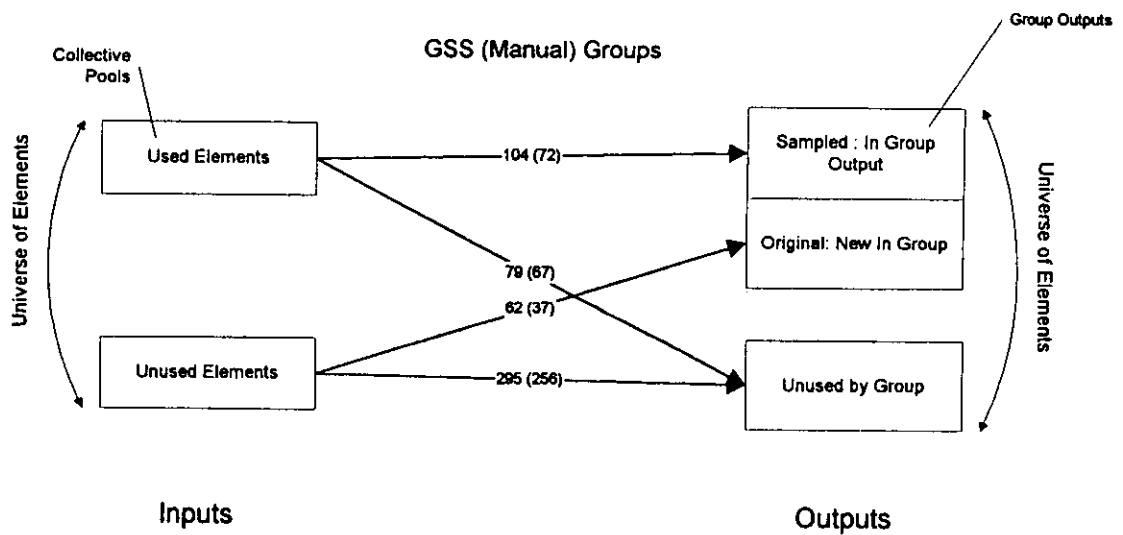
Collective Pools

GSS (Manual) Groups

Group Outputs

Universe of Elements

Used Elements

104 (72)

Sampled : In Group Output

Original: New In Group

79 (67)

62 (37)

Unused Elements

295 (256)

Unused by Group

Universe of Elements

Inputs

Outputs